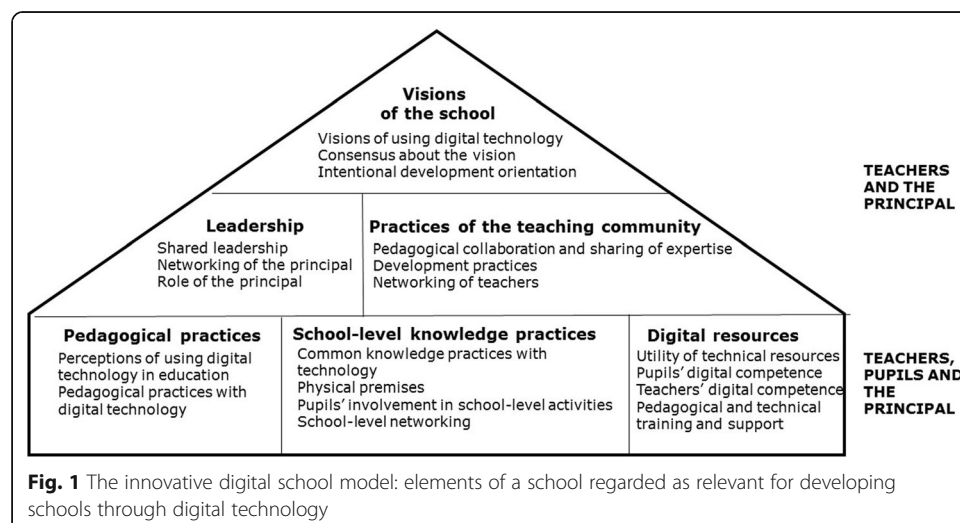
Visions of the school

Visions of using digital technology
Consensus about the vision
Intentional development orientation

TEACHERS AND THE PRINCIPAL

Leadership

Shared leadership
Networking of the principal
Role of the principal

Practices of the teaching community

Pedagogical collaboration and sharing of expertise
Development practices
Networking of teachers

Pedagogical practices

Perceptions of using digital technology in education
Pedagogical practices with digital technology

School-level knowledge practices

Common knowledge practices with technology
Physical premises
Pupils' involvement in school-level activities
School-level networking

Digital resources

Utility of technical resources
Pupils' digital competence
Teachers' digital competence
Pedagogical and technical training and support

TEACHERS, PUPILS AND THE PRINCIPAL

Fig. 1 The innovative digital school model: elements of a school regarded as relevant for developing schools through digital technology